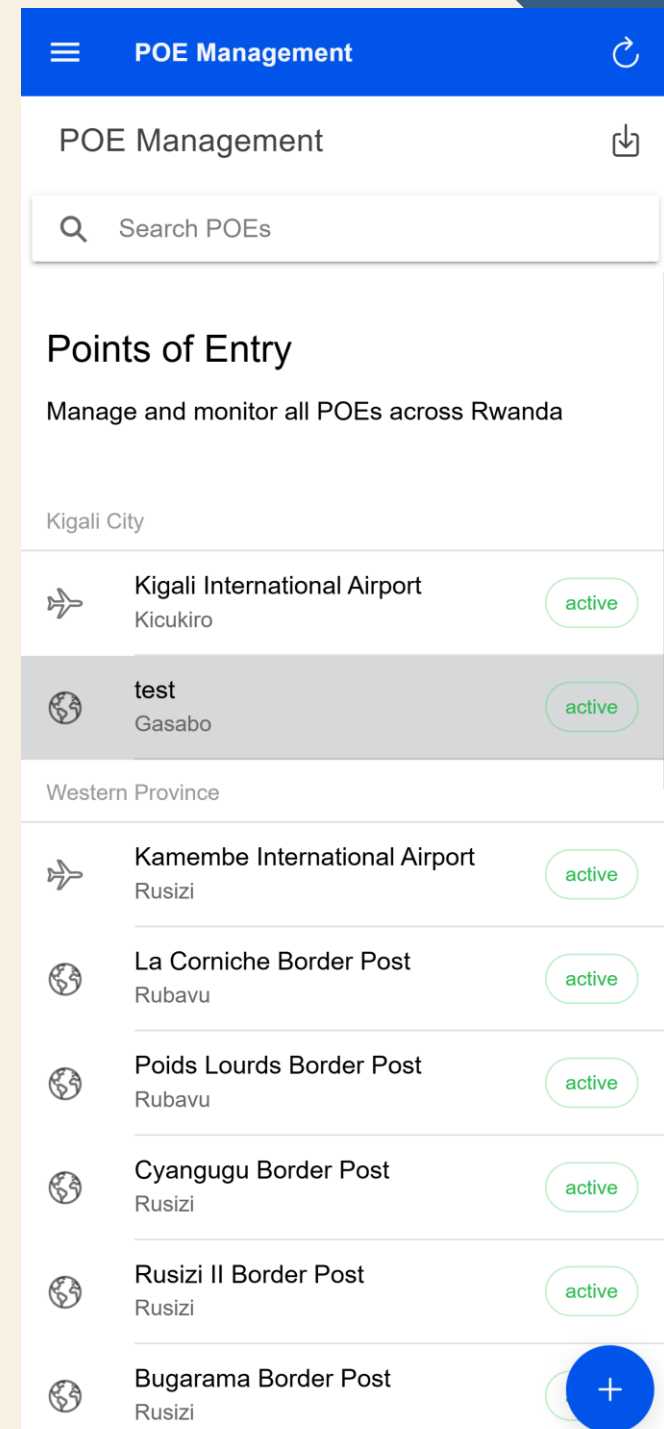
POE Management

POE Management

Search POEs

Points of Entry

Manage and monitor all POEs across Rwanda

Kigali City

Kigali International Airport
Kicukiro
active

test
Gasabo
active

Western Province

Kamembe International Airport
Rusizi
active

La Corniche Border Post
Rubavu
active

Poids Lourds Border Post
Rubavu
active

Cyangugu Border Post
Rusizi
active

Rusizi II Border Post
Rusizi
active

Bugarama Border Post
Rusizi

+